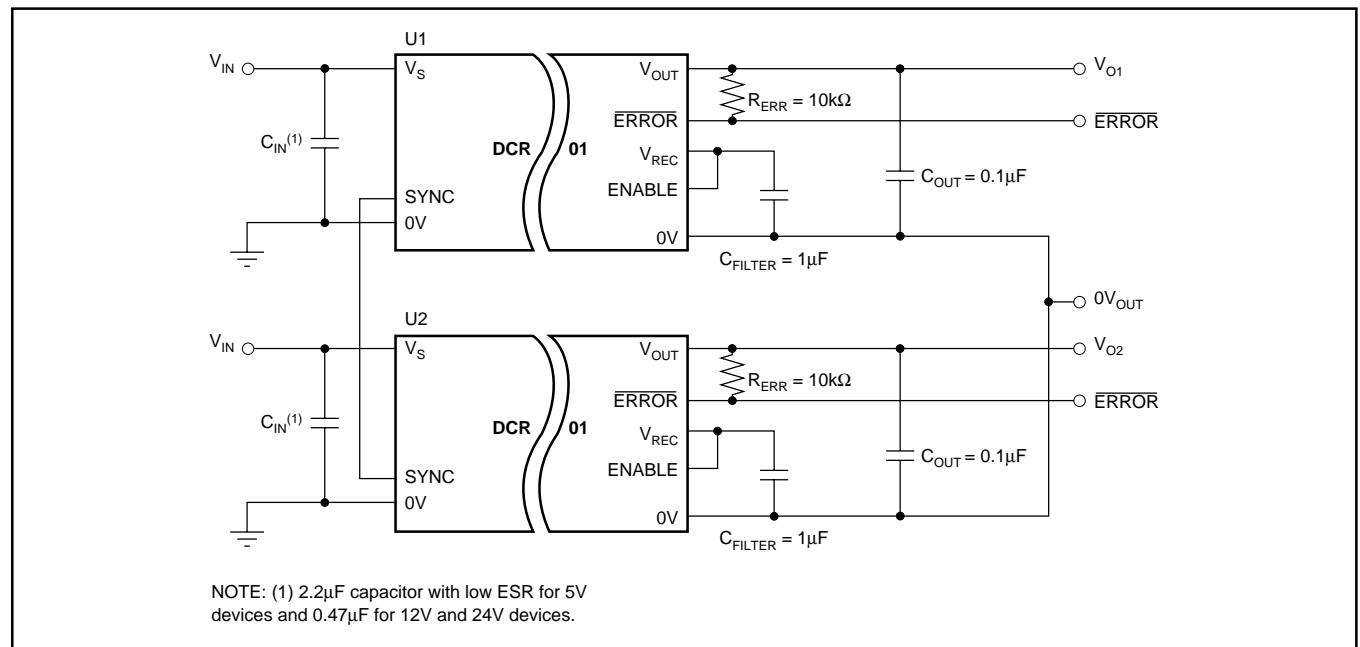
U1

$V_{IN}$

$V_S$

$C_{IN}^{(1)}$

DCR

01

SYNC

0V

$V_{OUT}$

$\overline{ERROR}$

$V_{REC}$

ENABLE

0V

$R_{ERR} = 10k\Omega$

$C_{FILTER} = 1\mu F$

$C_{OUT} = 0.1\mu F$

$V_{O1}$

$\overline{ERROR}$

$0V_{OUT}$

U2

$V_{IN}$

$V_S$

$C_{IN}^{(1)}$

DCR

01

SYNC

0V

$V_{OUT}$

$\overline{ERROR}$

$V_{REC}$

ENABLE

0V

$R_{ERR} = 10k\Omega$

$C_{FILTER} = 1\mu F$

$C_{OUT} = 0.1\mu F$

$V_{O2}$

$\overline{ERROR}$

NOTE: (1) 2.2μF capacitor with low ESR for 5V devices and 0.47μF for 12V and 24V devices.